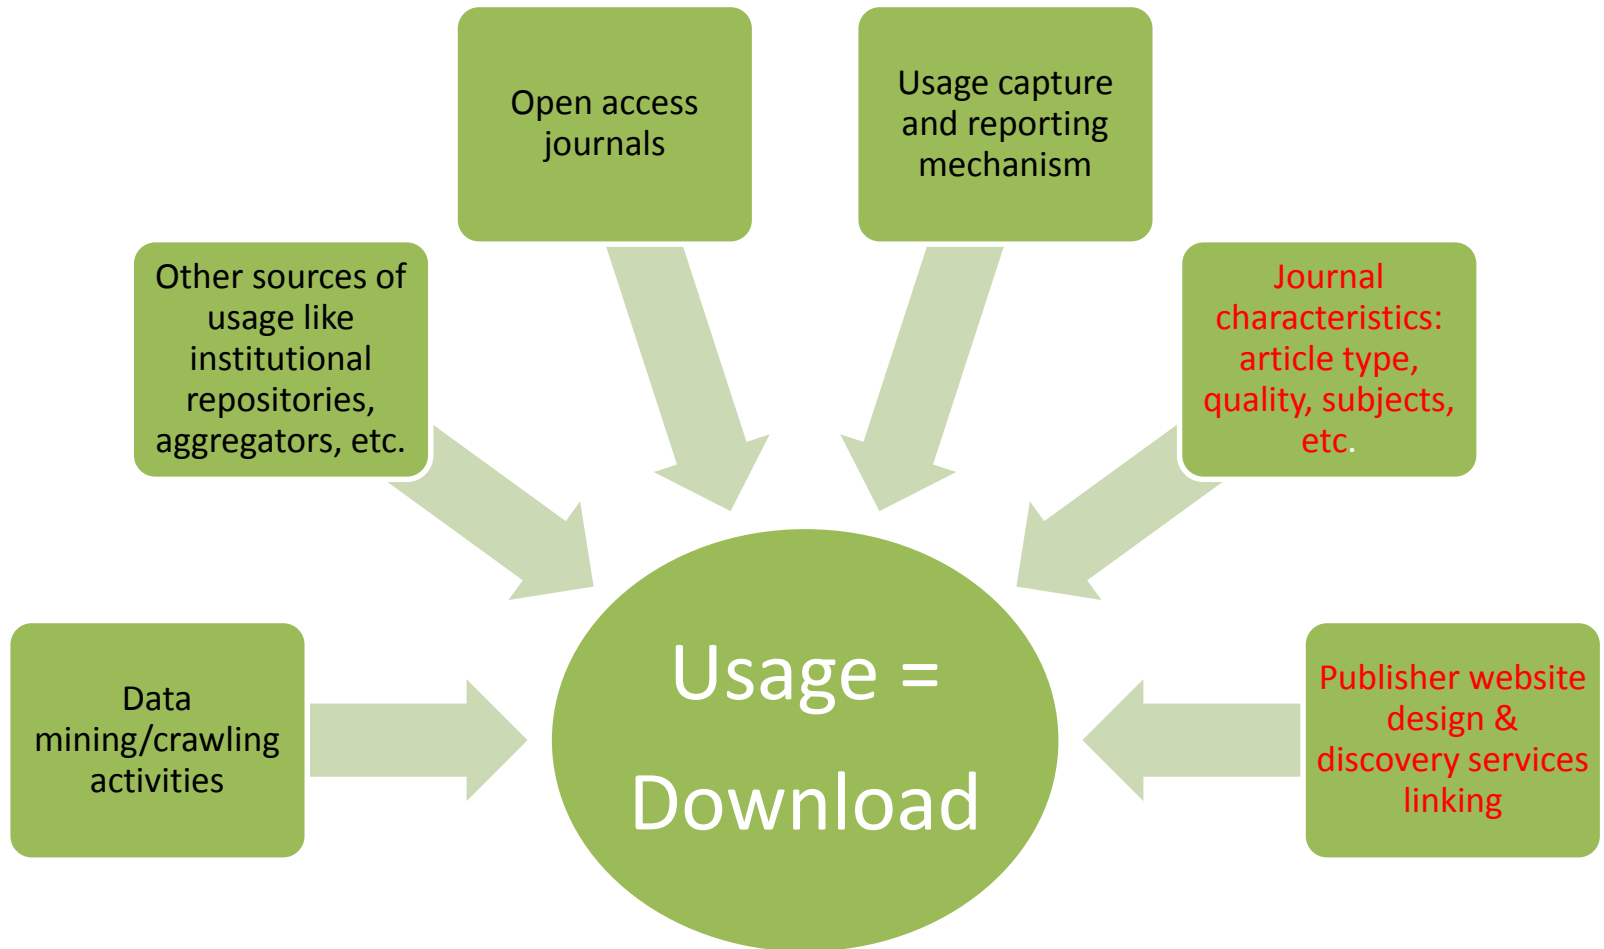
Open access journals

Usage capture and reporting mechanism

Other sources of usage like institutional repositories, aggregators, etc.

Journal characteristics: article type, quality, subjects, etc.

Data mining/crawling activities

Usage = Download

Publisher website design & discovery services linking